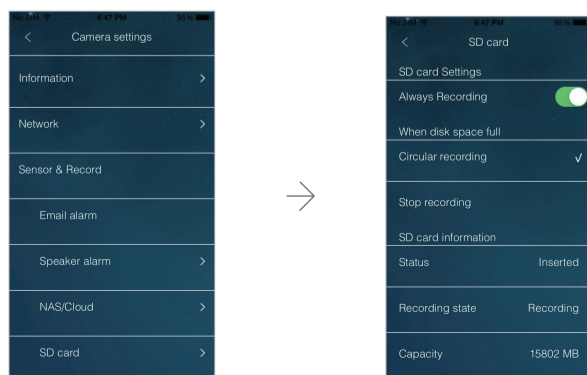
No SIM 6:47 PM 95%

Camera settings

Information

Network

Sensor & Record

Email alarm

Speaker alarm

NAS/Cloud

SD card

No SIM 6:47 PM 95%

SD card

SD card Settings

Always Recording

When disk space full

Circular recording ✓

Stop recording

SD card information

Status Inserted

Recording state Recording

Capacity 15802 MB